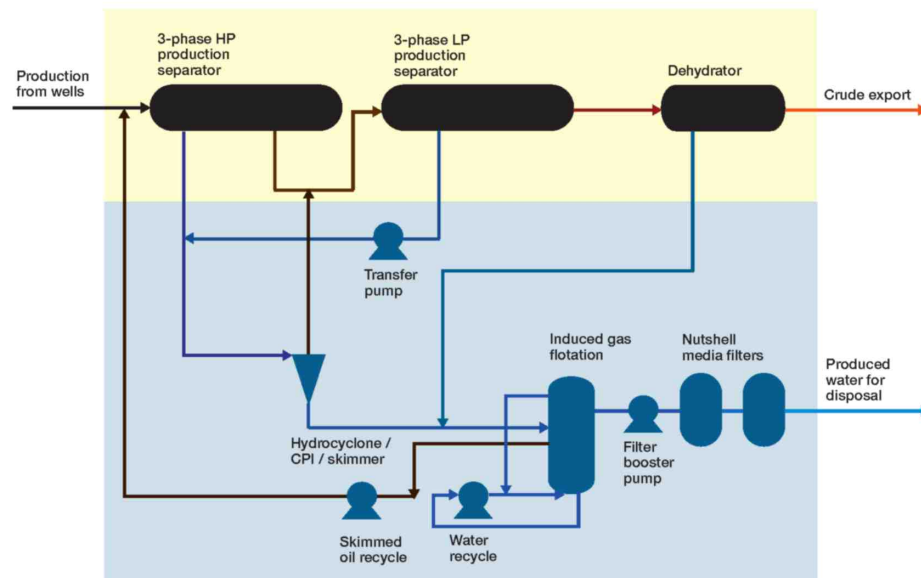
Production from wells

3-phase HP production separator

3-phase LP production separator

Dehydrator

Crude export

Transfer pump

Induced gas flotation

Nutshell media filters

Produced water for disposal

Hydrocyclone / CPI / skimmer

Filter booster pump

Skimmed oil recycle

Water recycle